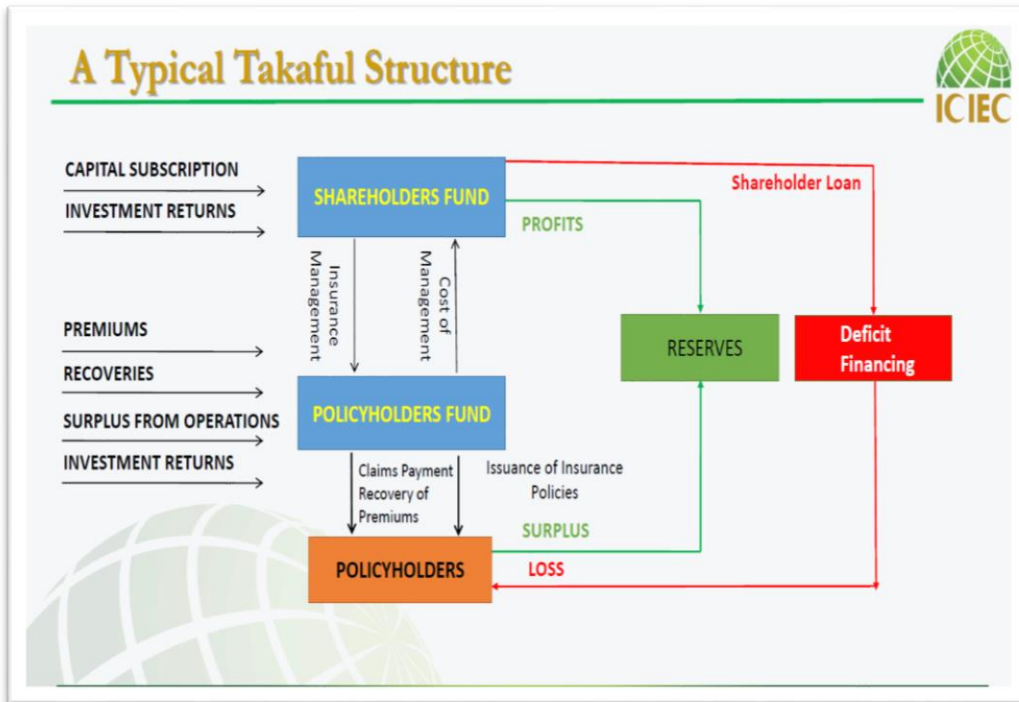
A Typical Takaful Structure

ICIEC

CAPITAL SUBSCRIPTION

INVESTMENT RETURNS

SHAREHOLDERS FUND

Shareholder Loan

PROFITS

Insurance Management

Cost of Management

PREMIUMS

RECOVERIES

SURPLUS FROM OPERATIONS

INVESTMENT RETURNS

RESERVES

Deficit Financing

POLICYHOLDERS FUND

Claims Payment Recovery of Premiums

Issuance of Insurance Policies

SURPLUS

POLICYHOLDERS

LOSS